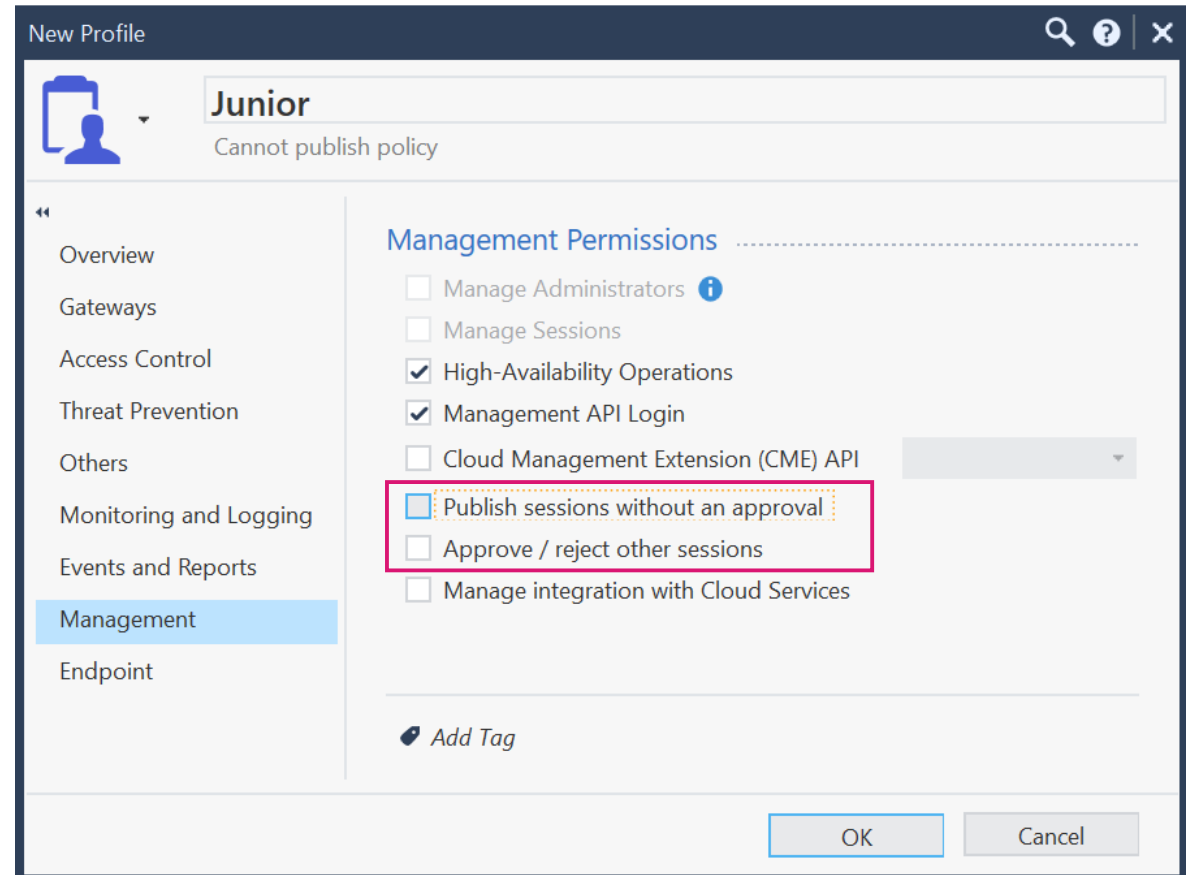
New Profile

Junior

Cannot publish policy

Overview
Gateways
Access Control
Threat Prevention
Others
Monitoring and Logging
Events and Reports
Management
Endpoint

Management Permissions

Manage Administrators
Manage Sessions
High-Availability Operations
Management API Login
Cloud Management Extension (CME) API
Publish sessions without an approval
Approve / reject other sessions
Manage integration with Cloud Services

Add Tag

OK
Cancel